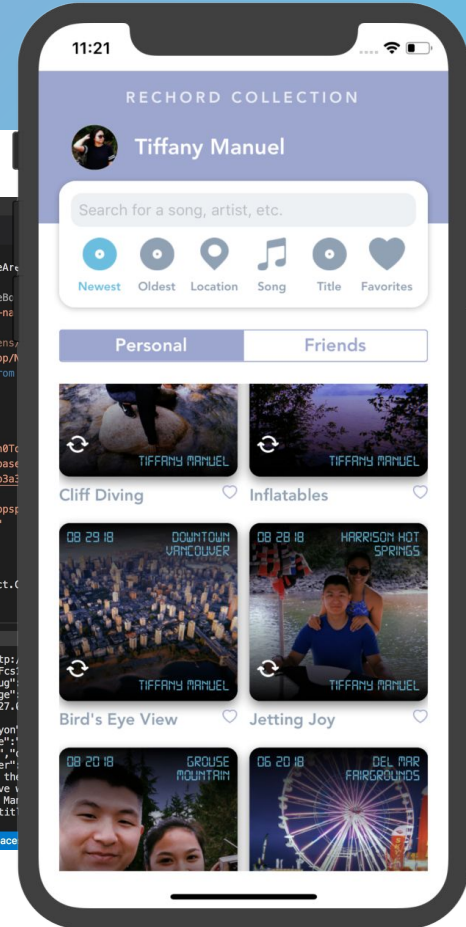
11:21

RECHORD COLLECTION

Tiffany Manuel

Search for a song, artist, etc.

Newest Oldest Location Song Title Favorites

Personal Friends

TIFFANY MANUEL
Cliff Diving

TIFFANY MANUEL
Inflatables

08 29 18 DOWNTOWN VANCOUVER
TIFFANY MANUEL
Bird's Eye View

08 28 18 HARRISON HOT SPRINGS
TIFFANY MANUEL
Jetting Joy

08 20 18 GROUSE MOUNTAIN

06 20 18 DEL MAR FAIRGROUNDS